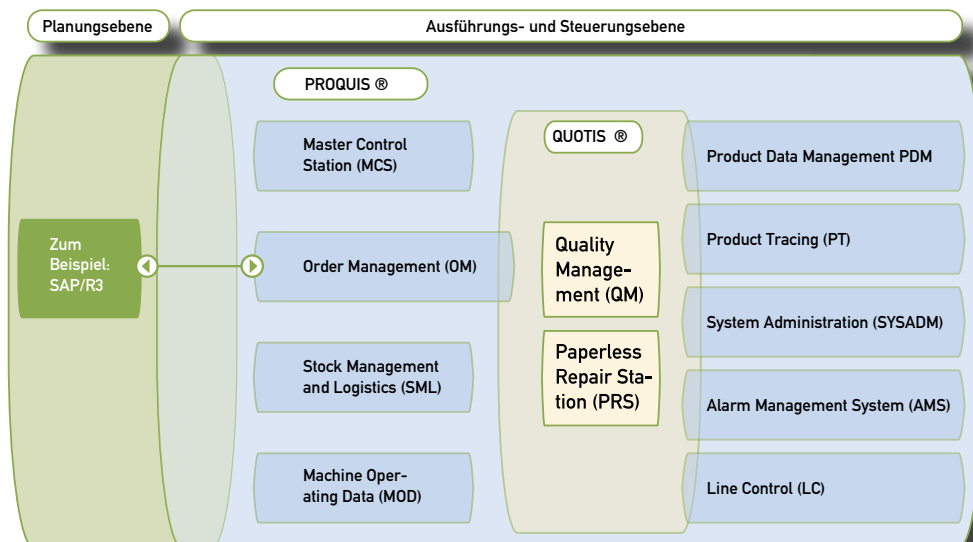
Planungsebene

Ausführungs- und Steuerungsebene

PROQUIS ®

Zum Beispiel: SAP/R3

Master Control Station (MCS)

Order Management (OM)

Stock Management and Logistics (SML)

Machine Operating Data (MOD)

QUOTIS ®

Quality Management (QM)

Paperless Repair Station (PRS)

Product Data Management PDM

Product Tracing (PT)

System Administration (SYSADM)

Alarm Management System (AMS)

Line Control (LC)